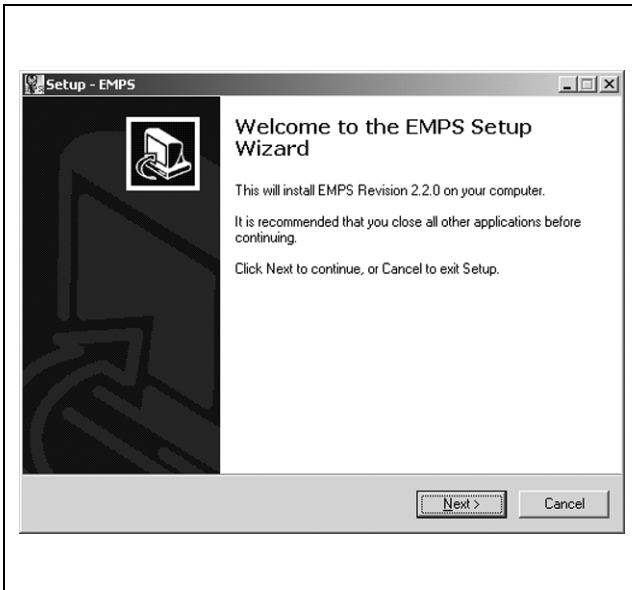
Setup - EMPS

Welcome to the EMPS Setup Wizard

This will install EMPS Revision 2.2.0 on your computer.

It is recommended that you close all other applications before continuing.

Click Next to continue, or Cancel to exit Setup.

Next >

Cancel